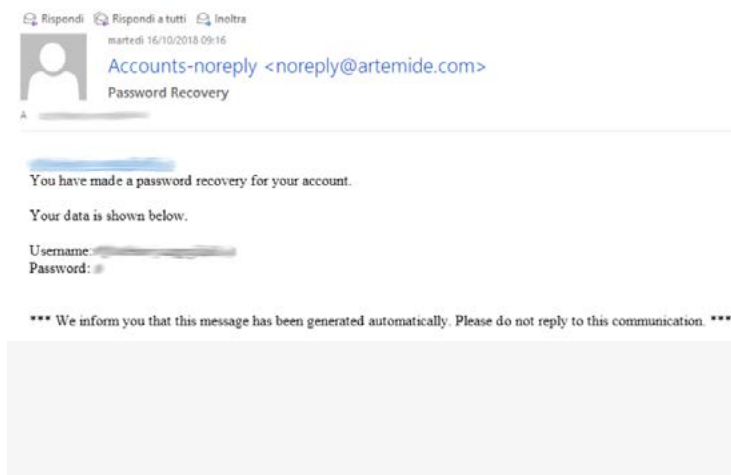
Rispondi Rispondi a tutti Inoltra
martedì 16/10/2018 09:16
Accounts-noreply <noreply@artemide.com>
Password Recovery
A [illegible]

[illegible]
You have made a password recovery for your account.

Your data is shown below.

Username: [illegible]
Password: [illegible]

*** We inform you that this message has been generated automatically. Please do not reply to this communication. ***